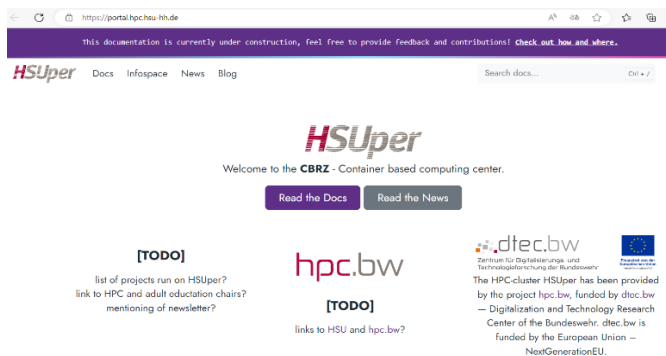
https://portal.hpc.hsu-hh.de

This documentation is currently under construction, feel free to provide feedback and contributions! Check out how and where.

HSUper Docs Infospace News Blog

Search docs... Ctrl + /

HSUper

Welcome to the CBRZ - Container based computing center.

Read the Docs Read the News

[TODO]

list of projects run on HSUper?
link to HPC and adult education chairs?
mentioning of newsletter?

hpc.bw

[TODO]

links to HSU and hpc.bw?

dtec.bw
Zentrum für Digitalisierungs- und Technologieforschung der Bundeswehr

Finanziert von der Europäischen Union NextGenerationEU

The HPC-cluster HSUper has been provided by the project hpc.bw, funded by dtec.bw — Digitalization and Technology Research Center of the Bundeswehr. dtec.bw is funded by the European Union — NextGenerationEU.